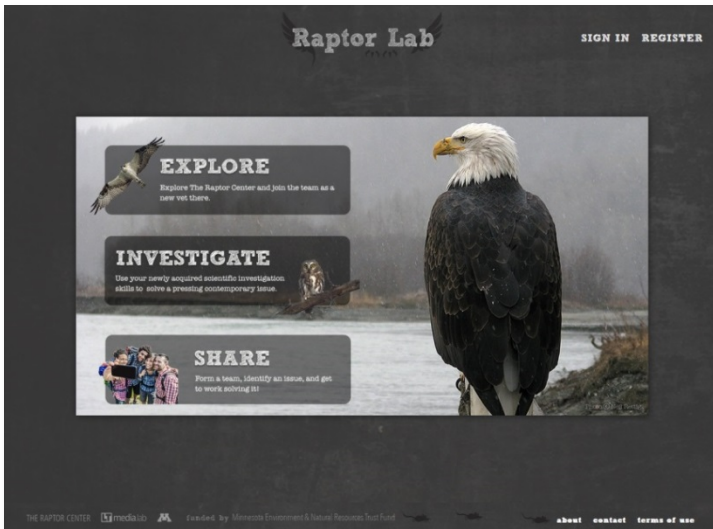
Raptor Lab

SIGN IN REGISTER

EXPLORE
Explore The Raptor Center and join the team as a new vet there.

INVESTIGATE
Use your newly acquired scientific investigation skills to solve a pressing contemporary issue.

SHARE
Form a team, identify an issue, and get to work solving it!

THE RAPTOR CENTER medialab M funded by Minnesota Environment & Natural Resources Trust Fund

about contact terms of use